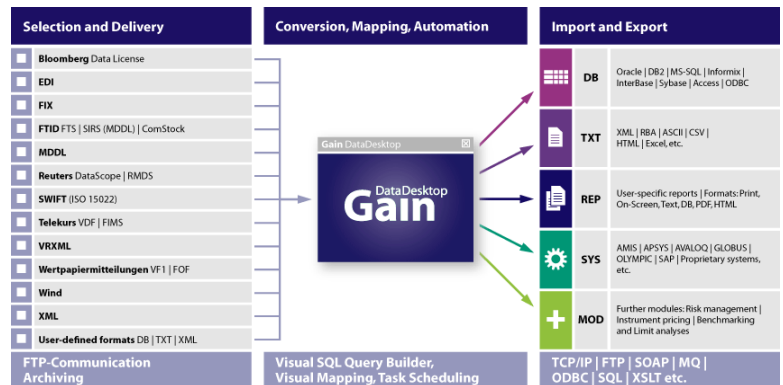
Selection and Delivery

Bloomberg Data License
EDI
FIX
FTID FTS | SIRS (MDDL) | ComStock
MDDL
Reuters DataScope | RMDS
SWIFT (ISO 15022)
Telekurs VDF | FIMS
VRXML
Wertpapiermitteilungen VF1 | FOF
Wind
XML
User-defined formats DB | TXT | XML

FTP-Communication
Archiving

Conversion, Mapping, Automation

Gain DataDesktop

DataDesktop
Gain

Visual SQL Query Builder,
Visual Mapping, Task Scheduling

Import and Export

DB
Oracle | DB2 | MS-SQL | Informix | InterBase | Sybase | Access | ODBC

TXT
XML | RBA | ASCII | CSV | HTML | Excel, etc.

REP
User-specific reports | Formats: Print, On-Screen, Text, DB, PDF, HTML

SYS
AMIS | APSYS | AVALOQ | GLOBUS | OLYMPIC | SAP | Proprietary systems, etc.

MOD
Further modules: Risk management | Instrument pricing | Benchmarking and Limit analyses

TCP/IP | FTP | SOAP | MQ |
ODBC | SQL | XSLT etc.